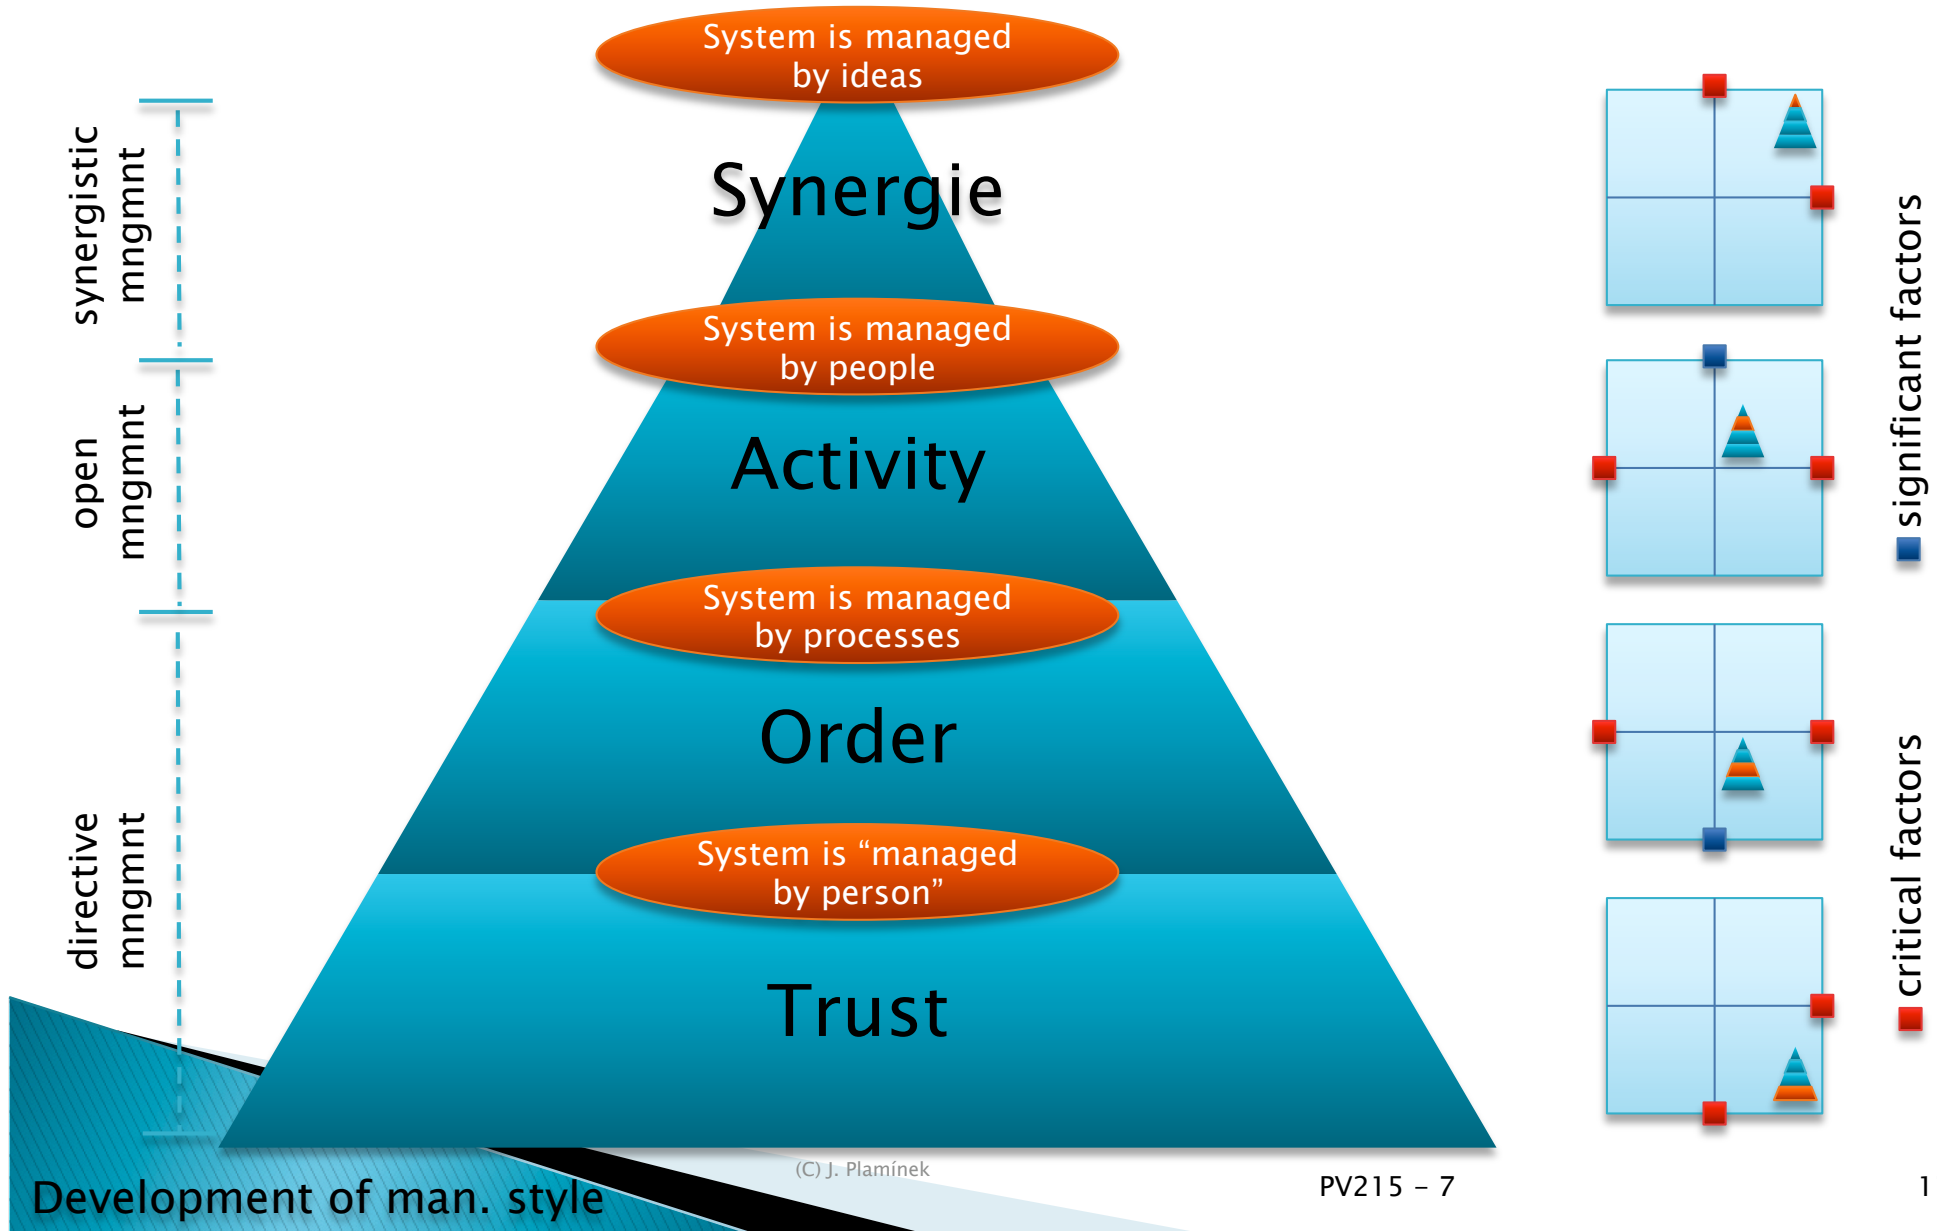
synergistic mngmnt

open mngmnt

directive mngmnt

System is managed by ideas

Synergie

System is managed by people

Activity

System is managed by processes

Order

System is “managed by person”

Trust

significant factors

critical factors

Development of man. style

(C) J. Plamínek

PV215 - 7

1